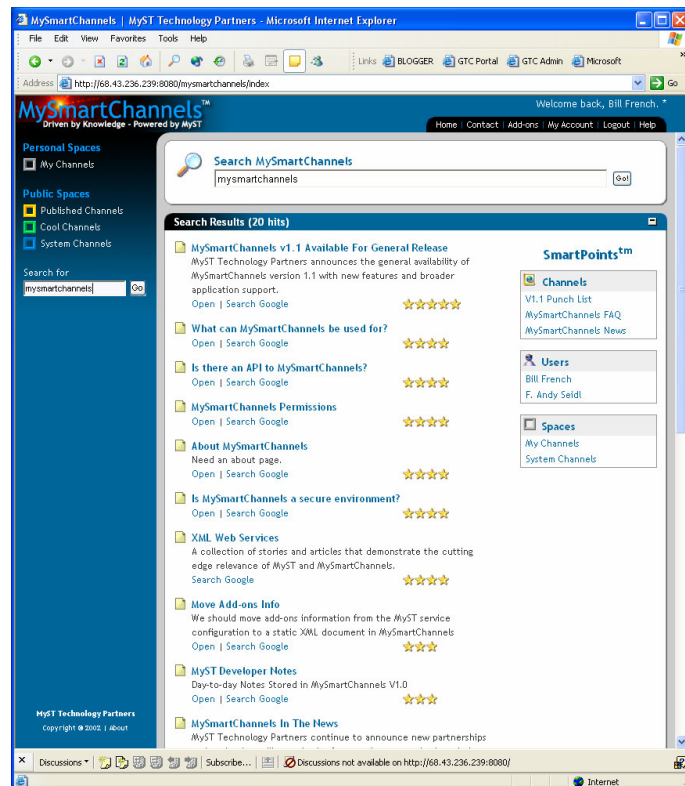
MySmartChannels | MyST Technology Partners - Microsoft Internet Explorer

File Edit View Favorites Tools Help

Links BLOGGER GTC Portal GTC Admin Microsoft

Address http://68.43.236.239:8080/mysmartchannels/index

Go

MySmartChannels™
Driven by Knowledge • Powered by MyST

Welcome back, Bill French.

Home | Contact | Add-ons | My Account | Logout | Help

Personal Spaces
My Channels

Public Spaces
Published Channels
Cool Channels
System Channels

Search for
mysmartchannels
Go

Search MySmartChannels
mysmartchannels
Go!

Search Results (20 hits)

MySmartChannels v1.1 Available For General Release
MyST Technology Partners announces the general availability of MySmartChannels version 1.1 with new features and broader application support.
Open | Search Google

What can MySmartChannels be used for?
Open | Search Google

Is there an API to MySmartChannels?
Open | Search Google

MySmartChannels Permissions
Open | Search Google

About MySmartChannels
Need an about page.
Open | Search Google

Is MySmartChannels a secure environment?
Open | Search Google

XML Web Services
A collection of stories and articles that demonstrate the cutting edge relevance of MyST and MySmartChannels.
Search Google

Move Add-ons Info
We should move add-ons information from the MyST service configuration to a static XML document in MySmartChannels
Open | Search Google

MyST Developer Notes
Day-to-day Notes Stored in MySmartChannels V1.0
Open | Search Google

MySmartChannels In The News
MyST Technology Partners continue to announce new partnerships

SmartPoints™

Channels
V1.1 Punch List
MySmartChannels FAQ
MySmartChannels News

Users
Bill French
F. Andy Seidl

Spaces
My Channels
System Channels

MyST Technology Partners
Copyright © 2002 | About

Discussions ▾ | Subscribe... | Discussions not available on http://68.43.236.239:8080/

Internet